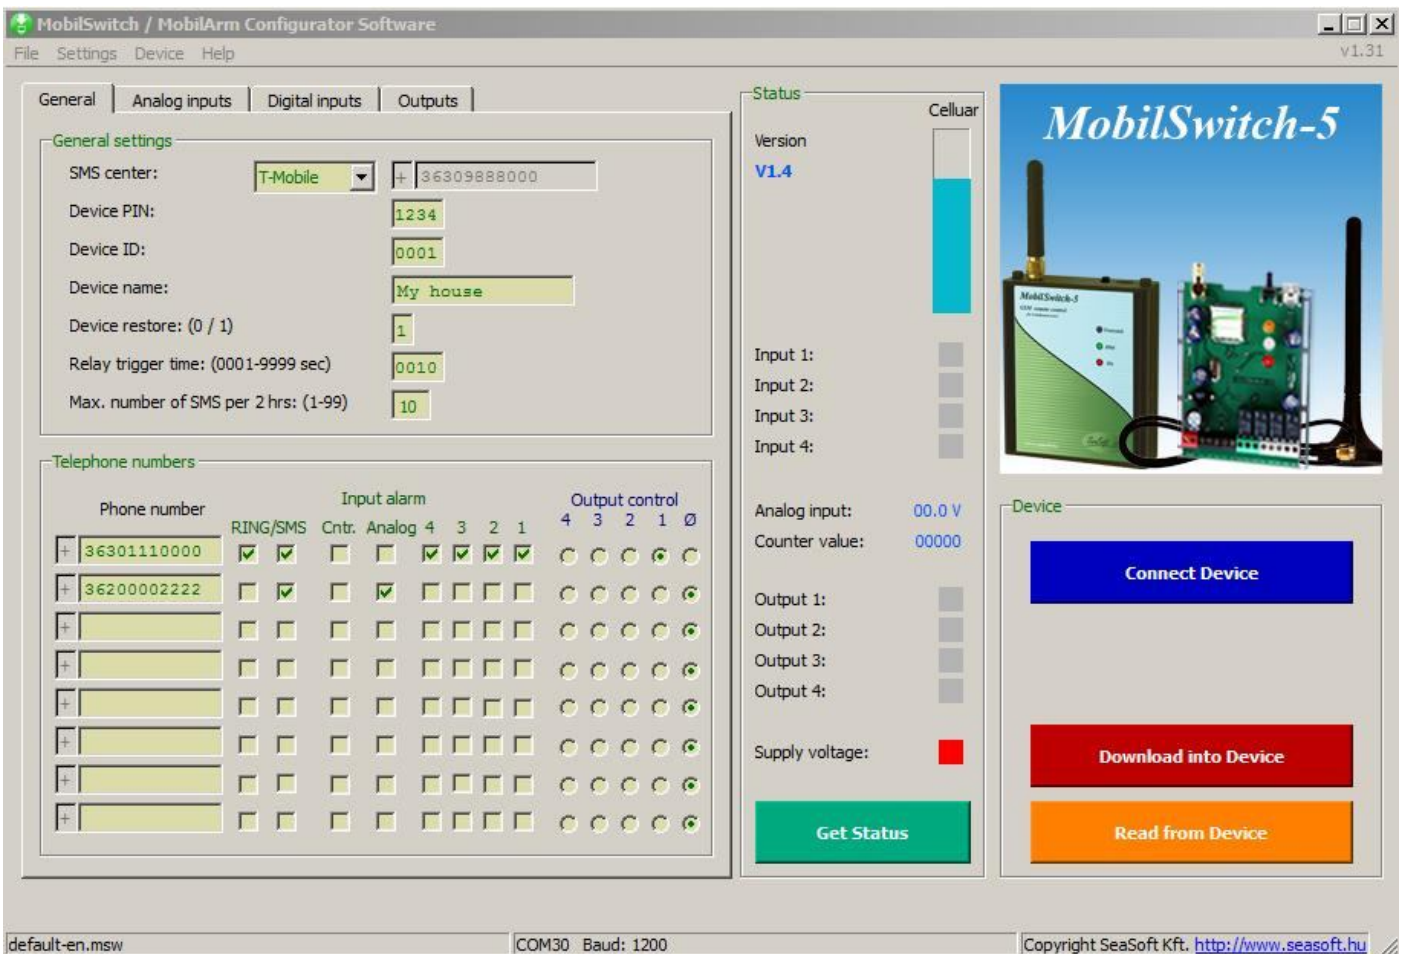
MobilSwitch / MobilArm Configurator Software

File Settings Device Help

v1.31

General | Analog inputs | Digital inputs | Outputs

General settings

SMS center: T-Mobile + 36309888000

Device PIN: 1234

Device ID: 0001

Device name: My house

Device restore: (0 / 1) 1

Relay trigger time: (0001-9999 sec) 0010

Max. number of SMS per 2 hrs: (1-99) 10

Telephone numbers

Phone number

RING/SMS

Input alarm

Cntr. Analog 4 3 2 1

Output control

4 3 2 1 Ø

+ 36301110000

+ 36200002222

+

+

+

+

+

+

Status

Celluar

Version

V1.4

Input 1:

Input 2:

Input 3:

Input 4:

Analog input: 00.0 V

Counter value: 00000

Output 1:

Output 2:

Output 3:

Output 4:

Supply voltage:

Get Status

MobilSwitch-5

MobilSwitch-5

Device

Connect Device

Download into Device

Read from Device

default-en.msw

COM30 Baud: 1200

Copyright SeaSoft Kft. http://www.seasoft.hu